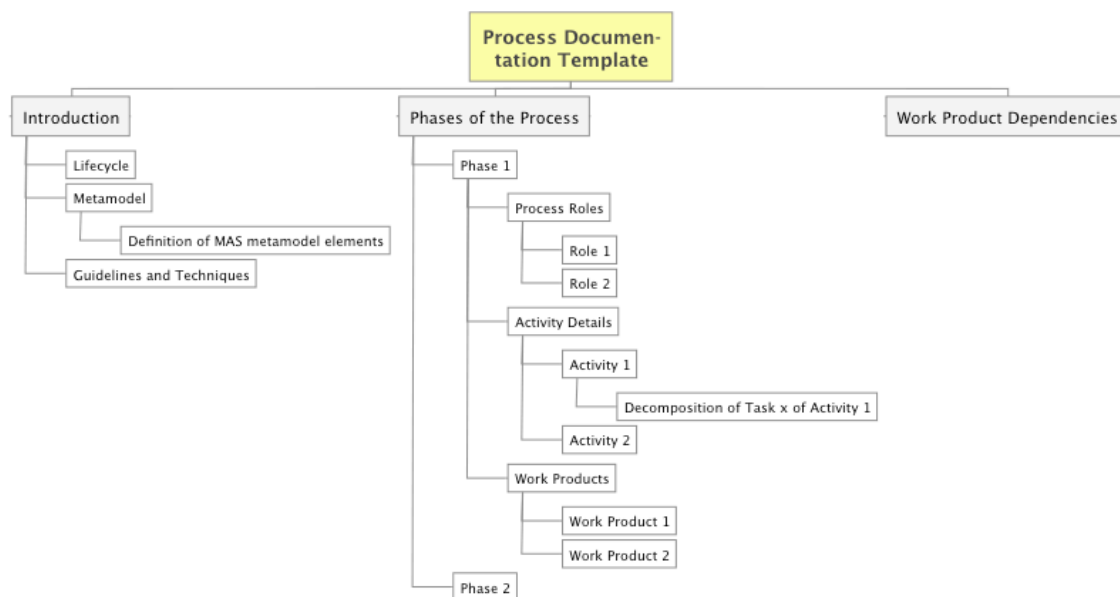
Process Documentation Template

Introduction

Lifecycle

Metamodel

Definition of MAS metamodel elements

Guidelines and Techniques

Phases of the Process

Phase 1

Process Roles

Role 1

Role 2

Activity Details

Activity 1

Decomposition of Task x of Activity 1

Activity 2

Work Products

Work Product 1

Work Product 2

Phase 2

Work Product Dependencies